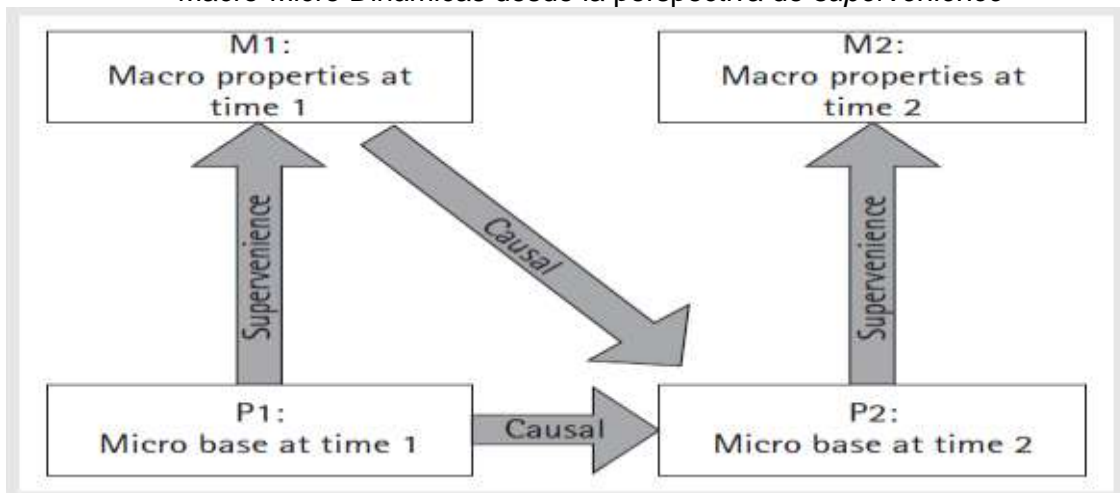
Macro-Micro Dinámicas desde la perspectiva de superveniencia

M1:
Macro properties at time 1

M2:
Macro properties at time 2

Supervenience

Causal

Supervenience

P1:
Micro base at time 1

Causal

P2:
Micro base at time 2